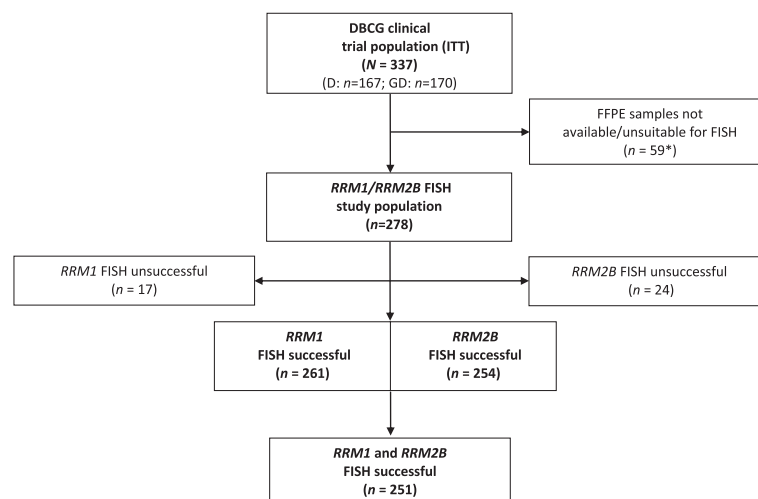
DBCG clinical trial population (ITT)
(*N* = 337)
(D: *n*=167; GD: *n*=170)

FFPE samples not available/unsuitable for FISH
(*n* = 59*)

*RRM1*/*RRM2B* FISH study population
(*n*=278)

*RRM1* FISH unsuccessful
(*n* = 17)

*RRM2B* FISH unsuccessful
(*n* = 24)

*RRM1*
FISH successful
(*n* = 261)

*RRM2B*
FISH successful
(*n* = 254)

*RRM1* and *RRM2B*
FISH successful
(*n* = 251)